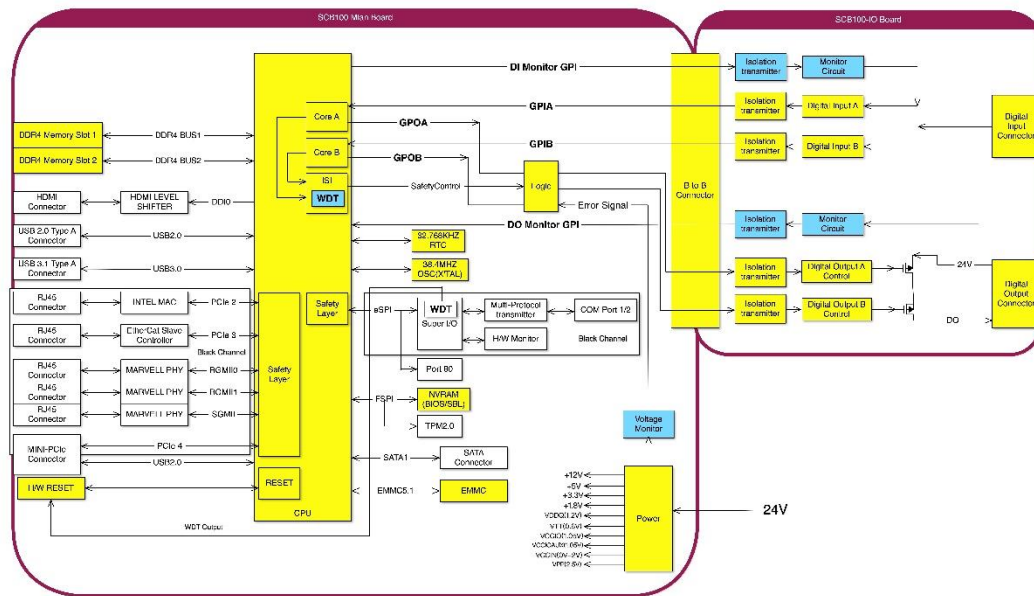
SCH100 Main Board

SCB100-IO Board

DDR4 Memory Slot 1
DDR4 BUS1
DDR4 Memory Slot 2
DDR4 BUS2
HDMI Connector
HDMI LEVEL SHIFTER
DDI0
USB 2.0 Type A Connector
USB2.0
USB 3.1 Type A Connector
USB3.0
RJ45 Connector
INTEL MAC
PCIe 2
RJ45 Connector
EtherCat Slave Controller
PCIe 3
Black Channel
RJ45 Connector
MARVELL PHY
RGMII0
RJ45 Connector
MARVELL PHY
RGMII1
RJ45 Connector
MARVELL PHY
SGMII
MINI-PCIe Connector
PCIe 4
USB2.0
H/W RESET
RESET
WDT Output
CPU

Core A
Core B
ISI
WDT
Safety Layer
Safety Layer

DI Monitor GPI
GPIA
GPOA
GPIB
GPOB
SafetyControl
Logic
Error Signal
DO Monitor GPI
32.768KHZ RTC
38.4MHZ OSC(XTAL)
eSPI
WDT
Super I/O
Multi-Protocol transmitter
COM Port 1/2
H/W Monitor
Black Channel
Port 80
FSPI
NVRAM (BIOS/SBL)
TPM2.0
SATA1
SATA Connector
EMMC5.1
EMMC
Voltage Monitor

+12V
+5V
+3.3V
+1.8V
VDDQ(1.2V)
VTT(0.6V)
VCCIO(1.05V)
VCCSA(for 05V)
VCCIN(for 2V)
VPP(2.5V)
Power
24V

B to B Connector
Isolation transmitter
Monitor Circuit
Isolation transmitter
Digital Input A
Isolation transmitter
Digital Input B
Digital Input Connector
Isolation transmitter
Monitor Circuit
Isolation transmitter
Digital Output A Control
Isolation transmitter
Digital Output B Control
24V
DO
Digital Output Connector